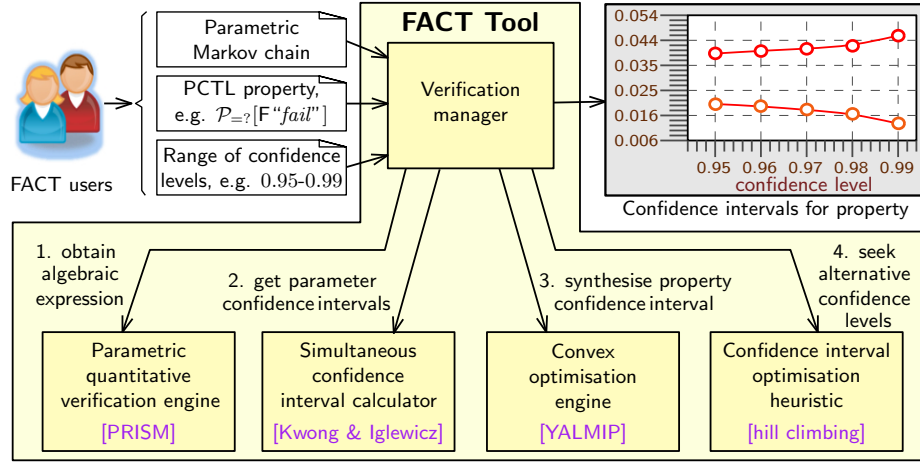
FACT Tool

FACT users

Parametric Markov chain

PCTL property, e.g. $\mathcal{P}_{=?}[\mathsf{F}\,``fail"]$

Range of confidence levels, e.g. $0.95$-$0.99$

Verification manager

0.054
0.044
0.035
0.025
0.016
0.006

0.95 0.96 0.97 0.98 0.99

confidence level

Confidence intervals for property

1. obtain algebraic expression

2. get parameter confidence intervals

3. synthesise property confidence interval

4. seek alternative confidence levels

Parametric quantitative verification engine
[PRISM]

Simultaneous confidence interval calculator
[Kwong & Iglewicz]

Convex optimisation engine
[YALMIP]

Confidence interval optimisation heuristic
[hill climbing]